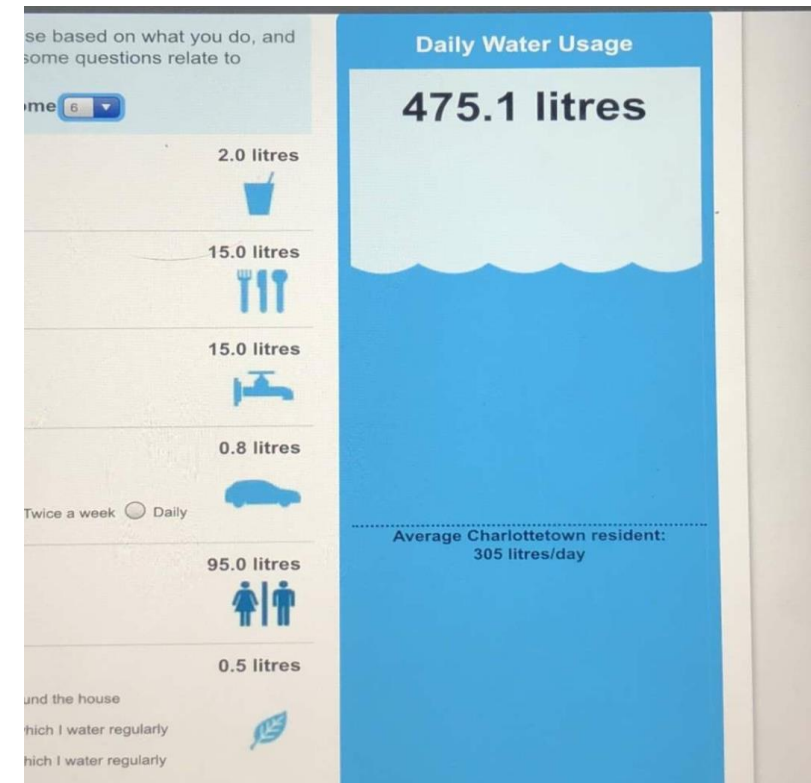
se based on what you do, and some questions relate to

me 6

2.0 litres

15.0 litres

15.0 litres

0.8 litres

Twice a week Daily

95.0 litres

0.5 litres

und the house

hich I water regularly

hich I water regularly

Daily Water Usage

475.1 litres

Average Charlottetown resident: 305 litres/day